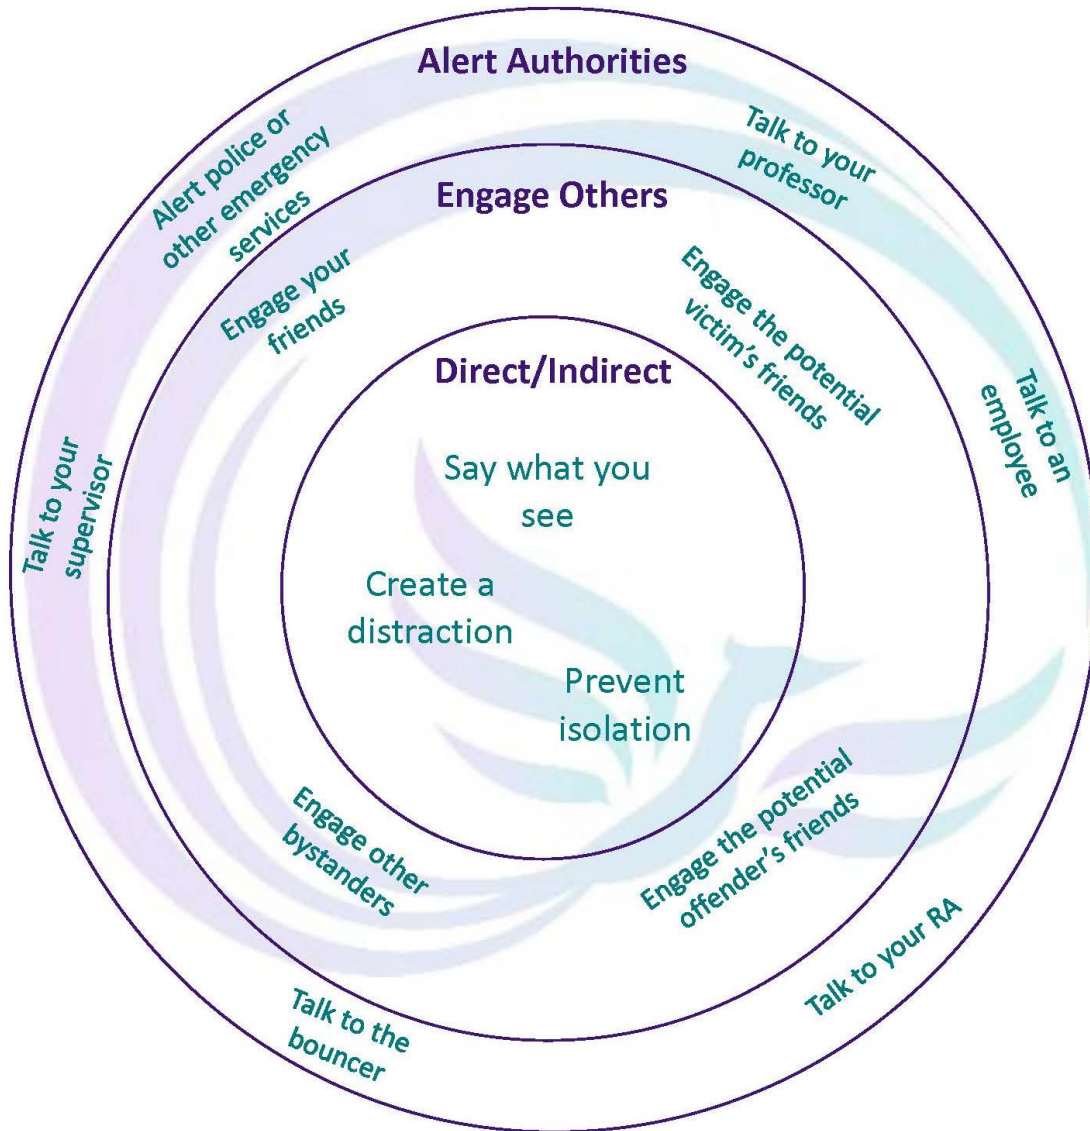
Alert Authorities

Alert police or other emergency services

Talk to your professor

Engage Others

Engage your friends

Engage the potential victim's friends

Talk to your supervisor

Talk to an employee

Direct/Indirect

Say what you see

Create a distraction

Prevent isolation

Engage other bystanders

Engage the potential offender's friends

Talk to the bouncer

Talk to your RA